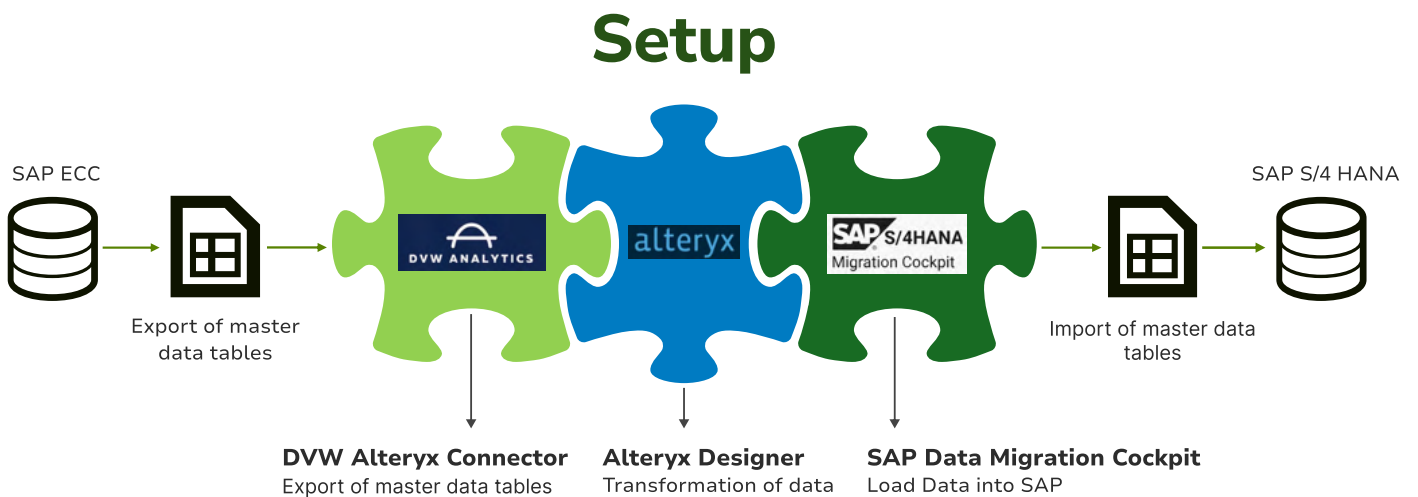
Setup

SAP ECC

Export of master data tables

DVW ANALYTICS

alteryx

SAP S/4HANA
Migration Cockpit

Import of master data tables

SAP S/4 HANA

**DVW Alteryx Connector**
Export of master data tables

**Alteryx Designer**
Transformation of data

**SAP Data Migration Cockpit**
Load Data into SAP